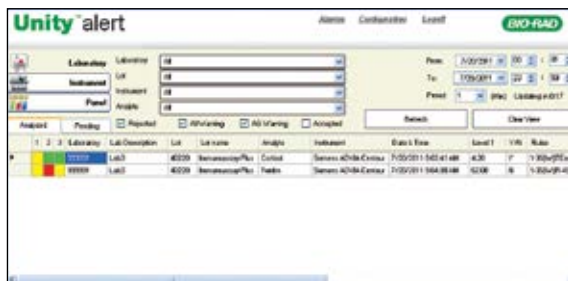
Unity alert

Alarms Configuration Logoff

BIO-RAD

Laboratory
Instrument
Panel

Laboratory All
Lot All
Instrument All
Analyte All

From 7/20/2011 00 : 00
To 7/20/2011 23 : 59
Period 1 (hhs) Listing # 617

Refresh
Clear View

Analyzed Pending Reported All Warning All Warning Accepted

| | 1 | 2 | 3 | Laboratory | Lab Description | Lot | Lot name | Analyte | Instrument | Date & Time | Level 1 | Y/N | Rules |
|---|---|---|---|---|---|---|---|---|---|---|---|---|---|
| ▸ | | | | 123123 | Lab3 | 40220 | Immunoassay Plus | Cortisol | Siemens ADVIA Centaur | 7/20/2011 5:40:41 AM | 4.30 | 7 | 1-3S(e)[P]1 |
| | | | | 999999 | Lab3 | 40220 | Immunoassay Plus | Ferritin | Siemens ADVIA Centaur | 7/20/2011 5:04:08 AM | 62.00 | 6 | 1-3S(e)[P... |